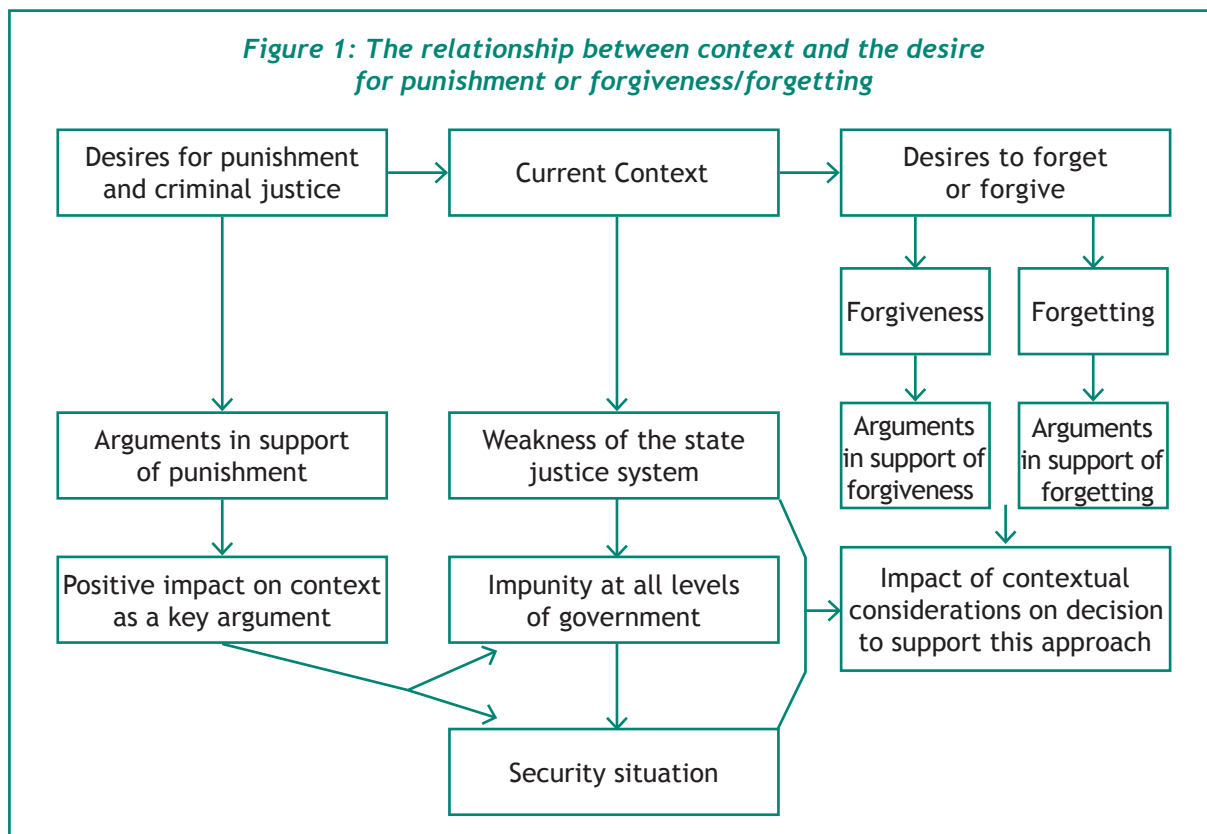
Figure 1: The relationship between context and the desire for punishment or forgiveness/forgetting

Desires for punishment and criminal justice

Current Context

Desires to forget or forgive

Forgiveness

Forgetting

Arguments in support of forgiveness

Arguments in support of forgetting

Arguments in support of punishment

Weakness of the state justice system

Positive impact on context as a key argument

Impunity at all levels of government

Impact of contextual considerations on decision to support this approach

Security situation